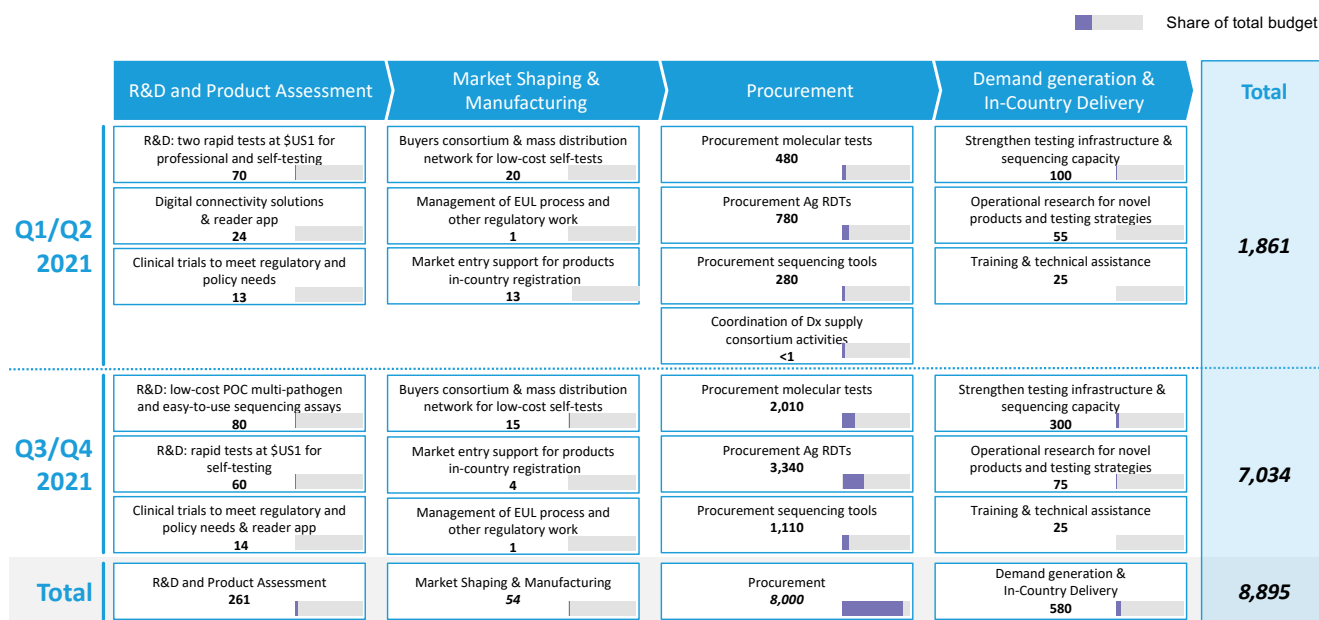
Share of total budget

| | R&D and Product Assessment | Market Shaping & Manufacturing | Procurement | Demand generation & In-Country Delivery | Total |
|---|---|---|---|---|---|
| Q1/Q2 2021 | R&D: two rapid tests at $US1 for professional and self-testing **70** | Buyers consortium & mass distribution network for low-cost self-tests **20** | Procurement molecular tests **480** | Strengthen testing infrastructure & sequencing capacity **100** | *1,861* |
| | Digital connectivity solutions & reader app **24** | Management of EUL process and other regulatory work **1** | Procurement Ag RDTs **780** | Operational research for novel products and testing strategies **55** | |
| | Clinical trials to meet regulatory and policy needs **13** | Market entry support for products in-country registration **13** | Procurement sequencing tools **280** | Training & technical assistance **25** | |
| | | | Coordination of Dx supply consortium activities **<1** | | |
| Q3/Q4 2021 | R&D: low-cost POC multi-pathogen and easy-to-use sequencing assays **80** | Buyers consortium & mass distribution network for low-cost self-tests **15** | Procurement molecular tests **2,010** | Strengthen testing infrastructure & sequencing capacity **300** | *7,034* |
| | R&D: rapid tests at $US1 for self-testing **60** | Market entry support for products in-country registration **4** | Procurement Ag RDTs **3,340** | Operational research for novel products and testing strategies **75** | |
| | Clinical trials to meet regulatory and policy needs & reader app **14** | Management of EUL process and other regulatory work **1** | Procurement sequencing tools **1,110** | Training & technical assistance **25** | |
| Total | R&D and Product Assessment **261** | Market Shaping & Manufacturing ***54*** | Procurement ***8,000*** | Demand generation & In-Country Delivery **580** | *8,895* |